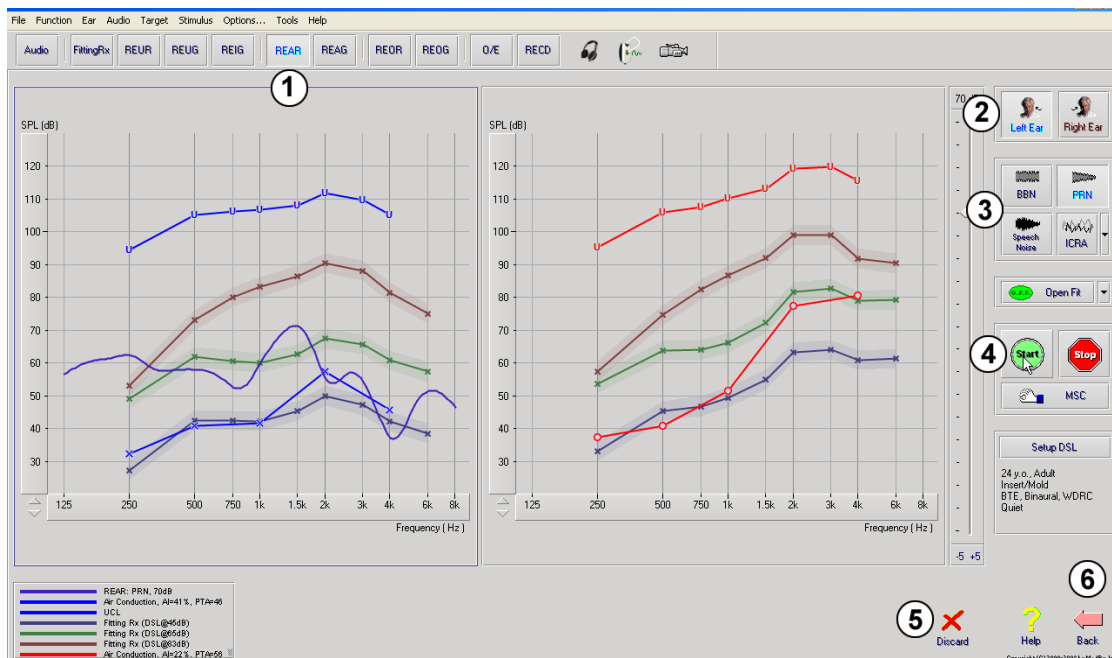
File Function Ear Audio Target Stimulus Options... Tools Help

Audio FittingRx REUR REUG REIG REAR REAG REOR REOG O/E RECD

1

SPL (dB)

120
110
100
90
80
70
60
50
40
30

125 250 500 750 1k 1.5k 2k 3k 4k 6k 8k

Frequency ( Hz )

SPL (dB)

120
110
100
90
80
70
60
50
40
30

125 250 500 750 1k 1.5k 2k 3k 4k 6k 8k

Frequency ( Hz )

70

-5 +5

2

Left Ear Right Ear

3

BBN PRN
Speech Noise ICRA

Open Fit

4

Start Stop

MSC

Setup DSL

24 y.o., Adult
Insert/Mold
BTE, Binaural, WDRC
Quiet

REAR: PRN, 70dB
Air Conduction, AI=41%, PTA=46
UCL
Fitting Rx (DSL@45dB)
Fitting Rx (DSL@65dB)
Fitting Rx (DSL@83dB)
Air Conduction, AI=22%, PTA=56

5 Discard

Help

6 Back